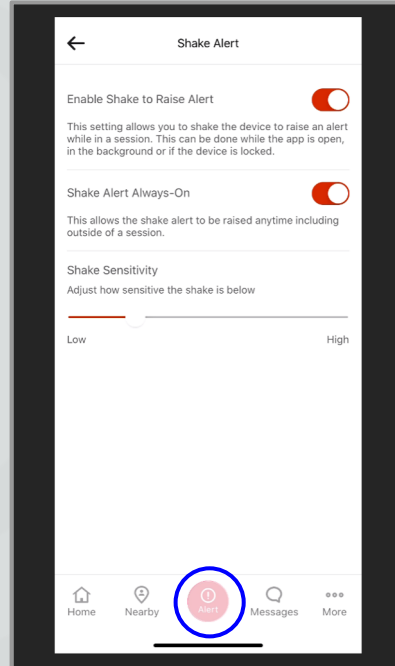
Shake Alert

Enable Shake to Raise Alert

This setting allows you to shake the device to raise an alert while in a session. This can be done while the app is open, in the background or if the device is locked.

Shake Alert Always-On

This allows the shake alert to be raised anytime including outside of a session.

Shake Sensitivity

Adjust how sensitive the shake is below

Low

High

Home

Nearby

Alert

Messages

More